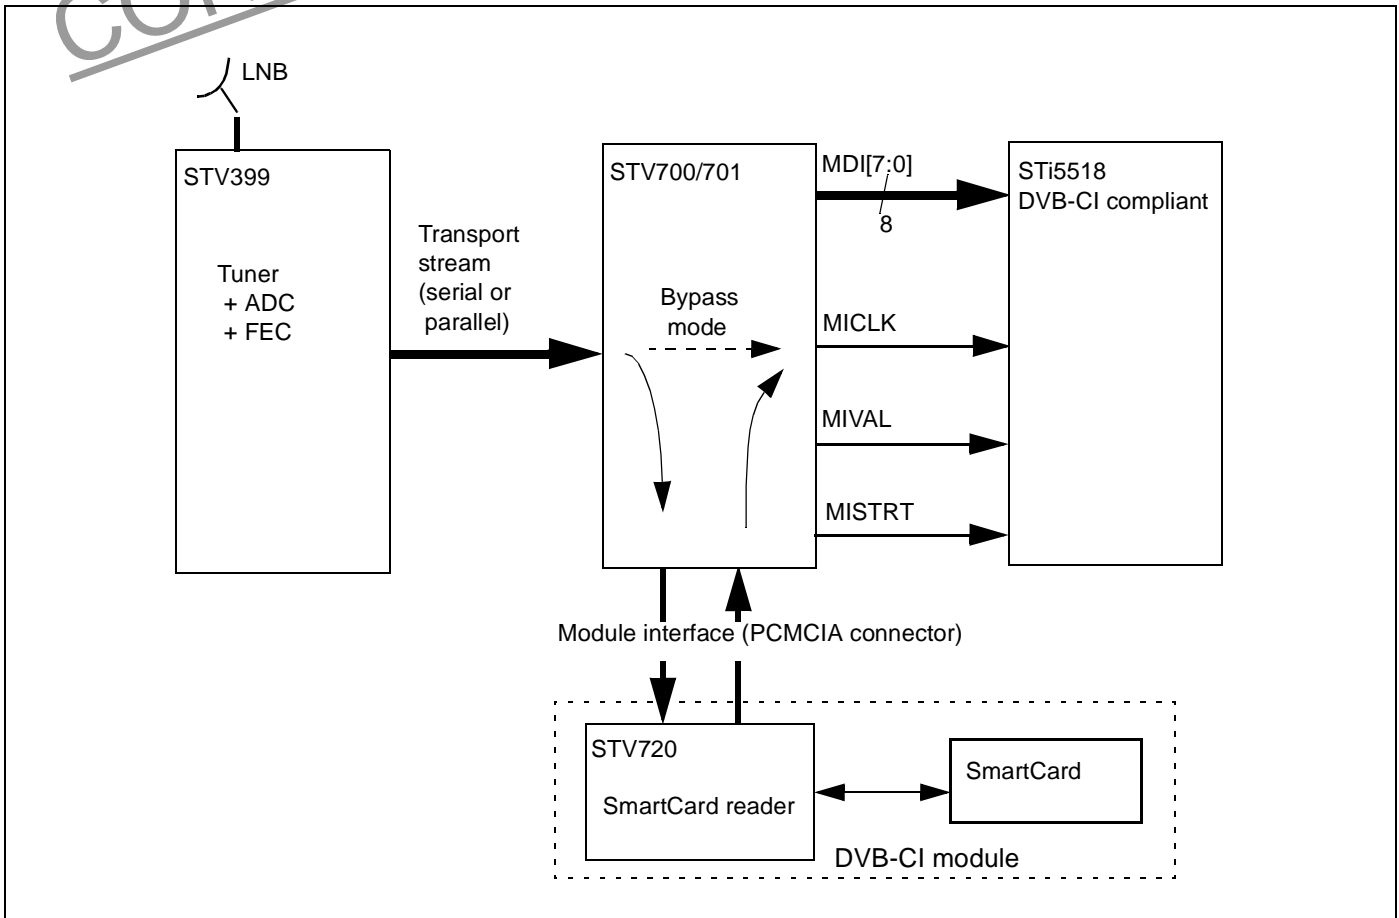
CO

LNB

STV399

Tuner
+ ADC
+ FEC

Transport stream (serial or parallel)

STV700/701

Bypass mode

MDI[7:0]

8

MICLK

MIVAL

MISTRT

STi5518
DVB-CI compliant

Module interface (PCMCIA connector)

STV720

SmartCard reader

SmartCard

DVB-CI module